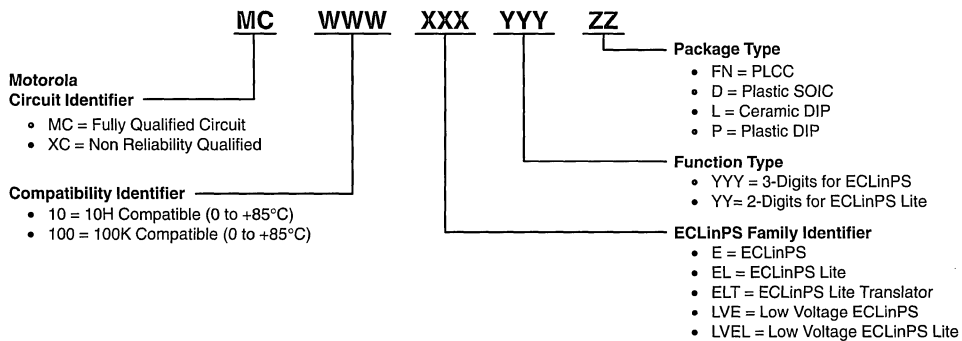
MC WWW XXX YYY ZZ

Motorola Circuit Identifier
- MC = Fully Qualified Circuit
- XC = Non Reliability Qualified

Compatibility Identifier
- 10 = 10H Compatible (0 to +85°C)
- 100 = 100K Compatible (0 to +85°C)

Package Type
- FN = PLCC
- D = Plastic SOIC
- L = Ceramic DIP
- P = Plastic DIP

Function Type
- YYY = 3-Digits for ECLinPS
- YY= 2-Digits for ECLinPS Lite

ECLinPS Family Identifier
- E = ECLinPS
- EL = ECLinPS Lite
- ELT = ECLinPS Lite Translator
- LVE = Low Voltage ECLinPS
- LVEL = Low Voltage ECLinPS Lite